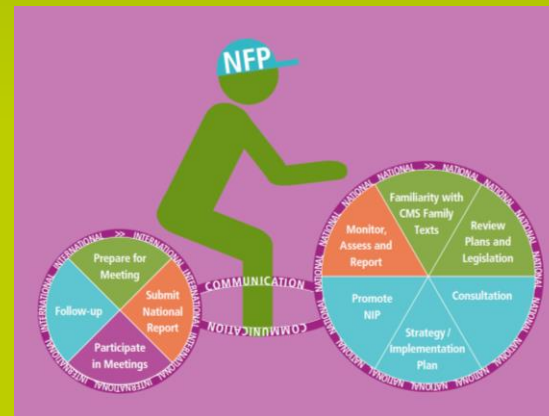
NFP

INTERNATIONAL >> INTERNATIONAL INTERNATIONAL INTERNATIONAL

Prepare for Meeting

Submit National Report

Follow-up

Participate in Meetings

COMMUNICATION

COMMUNICATION

NATIONAL >> NATIONAL NATIONAL NATIONAL NATIONAL

Monitor, Assess and Report

Familiarity with CMS Family Texts

Review Plans and Legislation

Promote NIP

Consultation

Strategy / Implementation Plan